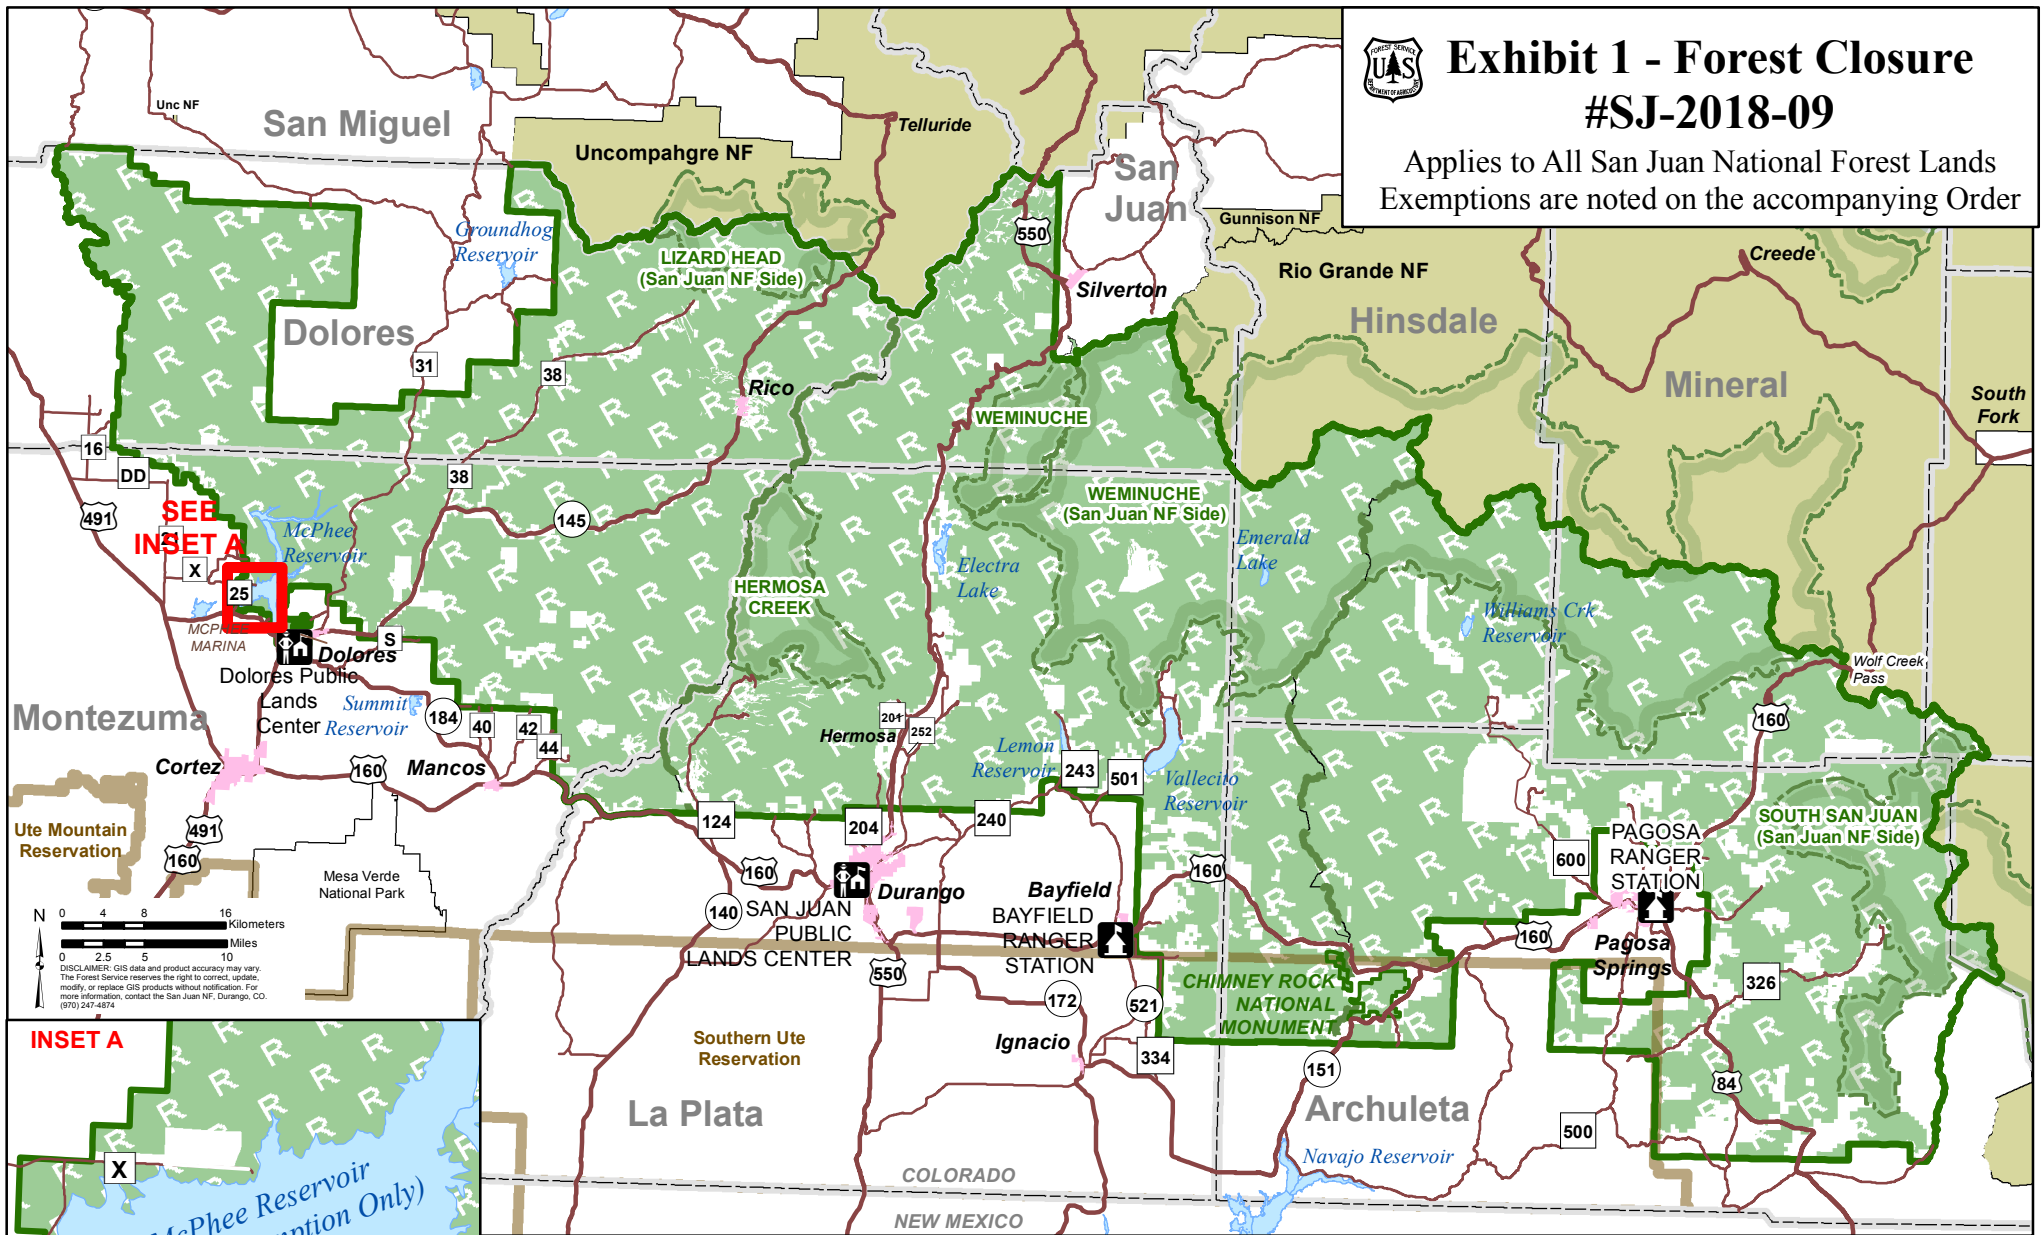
Exhibit 1 - Forest Closure #SJ-2018-09

Applies to All San Juan National Forest Lands
Exemptions are noted on the accompanying Order

FOREST SERVICE U.S. DEPARTMENT OF AGRICULTURE

Unc NF
San Miguel
Uncompahgre NF
Telluride
San Juan
Gunnison NF
Groundhog Reservoir
LIZARD HEAD (San Juan NF Side)
550
Silverton
Rio Grande NF
Creede
Dolores
31
38
Rico
Hinsdale
Mineral
South Fork
WEMINUCHE
16
DD
38
WEMINUCHE (San Juan NF Side)
491
SEE INSET A
McPhee Reservoir
145
Electra Lake
Emerald Lake
X
25
HERMOSA CREEK
Williams Crk Reservoir
MCPHEE MARINA
S
Dolores
Dolores Public Lands Center
Wolf Creek Pass
Montezuma
Summit Reservoir
184
40
42
44
201
252
Hermosa
Lemon Reservoir
160
Cortez
160
Mancos
243
501
Vallecito Reservoir
Ute Mountain Reservation
491
124
204
240
SOUTH SAN JUAN (San Juan NF Side)
PAGOSA RANGER STATION
600
160
Mesa Verde National Park
160
160
Durango
Bayfield
140
SAN JUAN PUBLIC LANDS CENTER
BAYFIELD RANGER STATION
160
Pagosa Springs
N
0 4 8 16 Kilometers
0 2.5 5 10 Miles
DISCLAIMER: GIS data and product accuracy may vary. The Forest Service reserves the right to correct, update, modify, or replace GIS products without notification. For more information, contact the San Juan NF, Durango, CO. (970) 247-4874
550
CHIMNEY ROCK NATIONAL MONUMENT
326
172
521
INSET A
Southern Ute Reservation
Ignacio
334
151
X
La Plata
Archuleta
84
500
McPhee Reservoir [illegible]ption Only)
Navajo Reservoir
COLORADO
NEW MEXICO